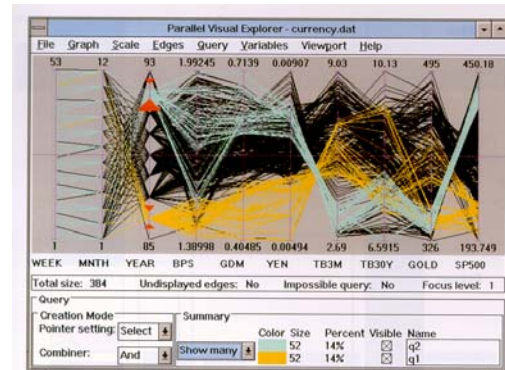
Parallel Visual Explorer - currency.dat

File Graph Scale Edges Query Variables Viewport Help

53 12 93 1.99245 0.7139 0.00907 9.03 10.13 495 450.18

1 1 85 1.38998 0.40485 0.00494 2.69 6.5915 326 193.749

WEEK MNTH YEAR BPS GDM YEN TB3M TB30Y GOLD SP500

Total size: 384 Undisplayed edges: No Impossible query: No Focus level: 1

Query

Creation Mode

Pointer setting: Select

Combiner: And

Summary

Show many

| Color | Size | Percent | Visible | Name |
|---|---|---|---|---|
| | 52 | 14% | ☒ | q2 |
| | 52 | 14% | ☒ | q1 |